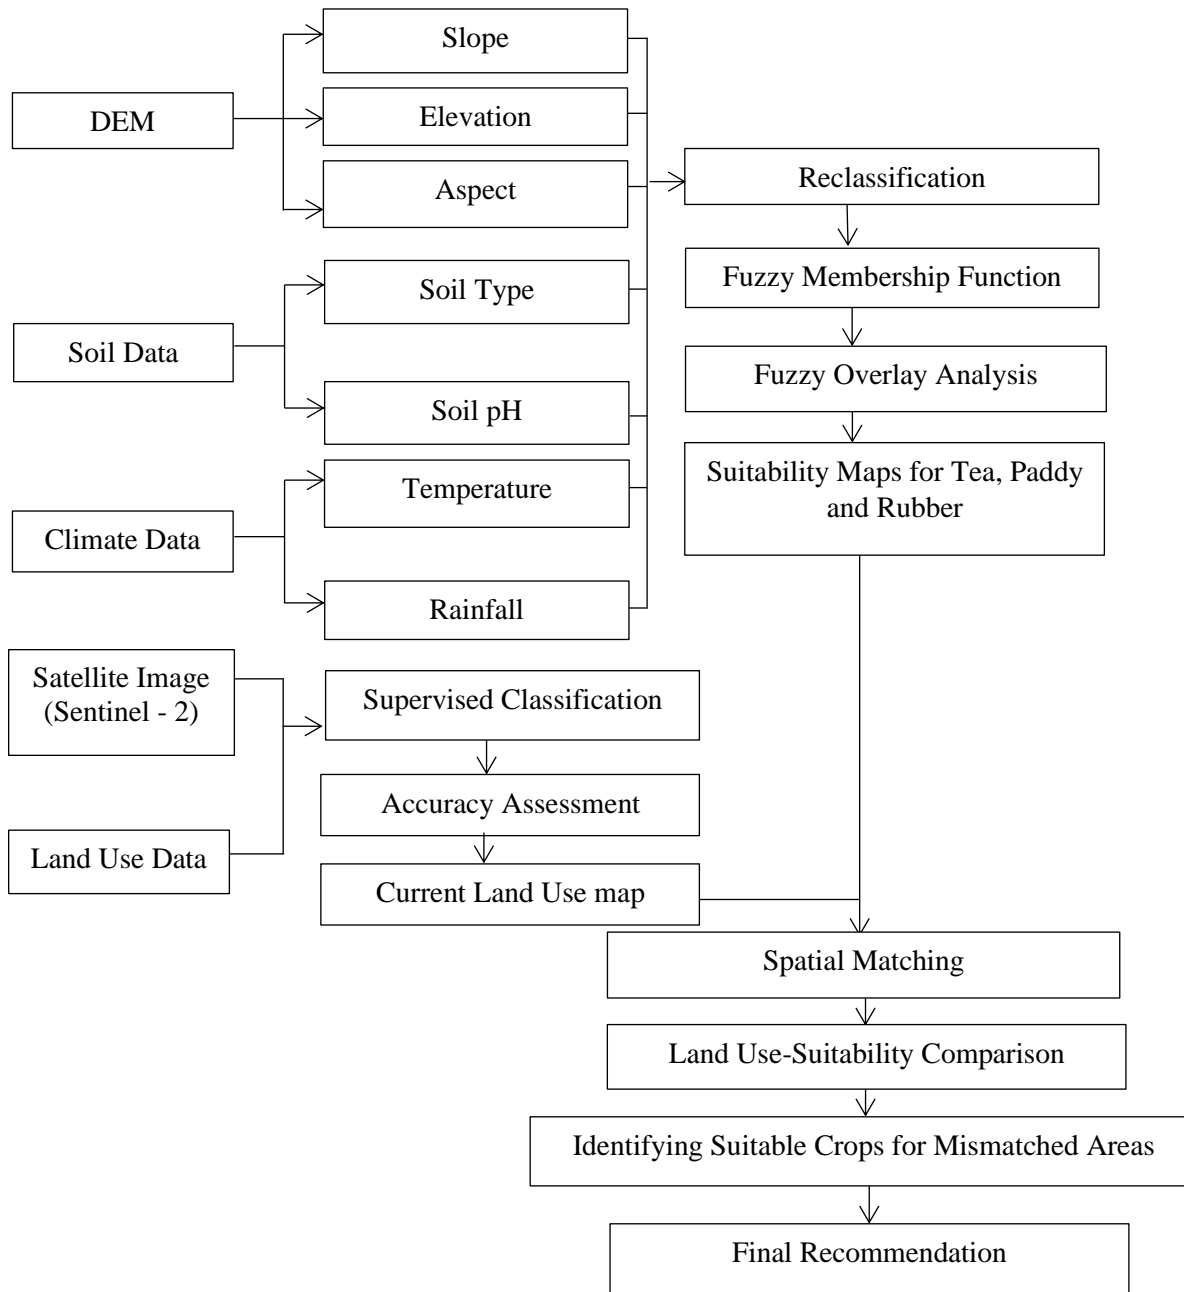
DEM

Slope

Elevation

Aspect

Soil Data

Soil Type

Soil pH

Climate Data

Temperature

Rainfall

Reclassification

Fuzzy Membership Function

Fuzzy Overlay Analysis

Suitability Maps for Tea, Paddy and Rubber

Satellite Image (Sentinel - 2)

Land Use Data

Supervised Classification

Accuracy Assessment

Current Land Use map

Spatial Matching

Land Use-Suitability Comparison

Identifying Suitable Crops for Mismatched Areas

Final Recommendation